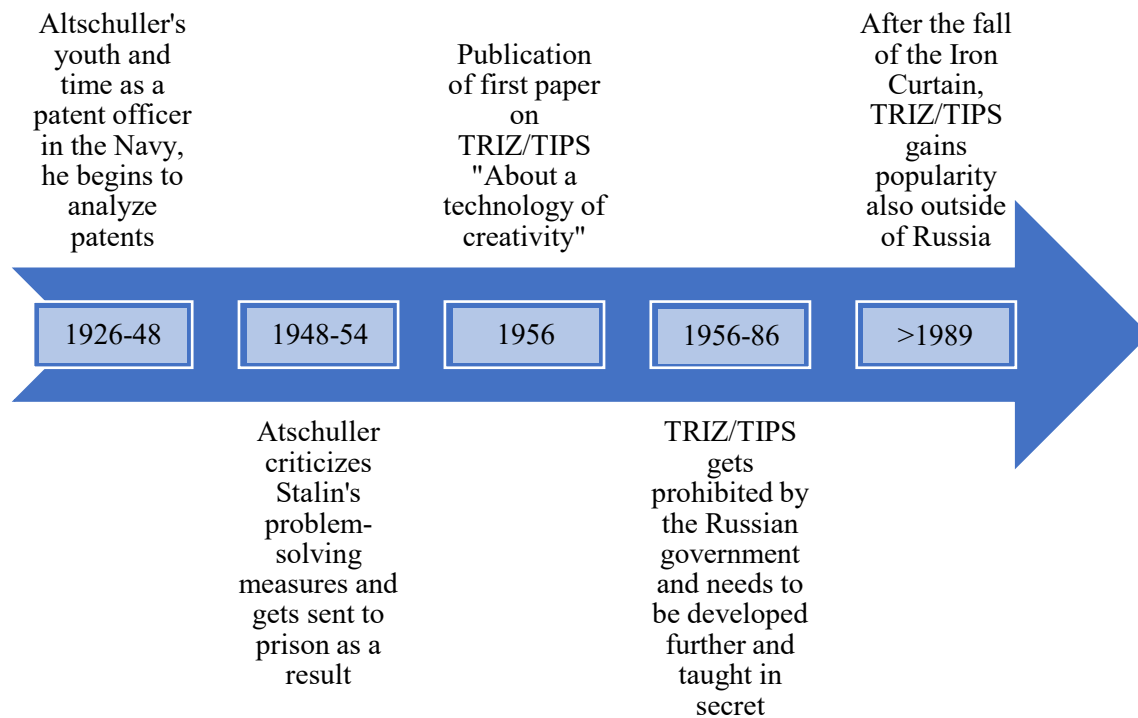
Altschuller's youth and time as a patent officer in the Navy, he begins to analyze patents

Publication of first paper on TRIZ/TIPS "About a technology of creativity"

After the fall of the Iron Curtain, TRIZ/TIPS gains popularity also outside of Russia

1926-48

1948-54

1956

1956-86

>1989

Atschuller criticizes Stalin's problem-solving measures and gets sent to prison as a result

TRIZ/TIPS gets prohibited by the Russian government and needs to be developed further and taught in secret